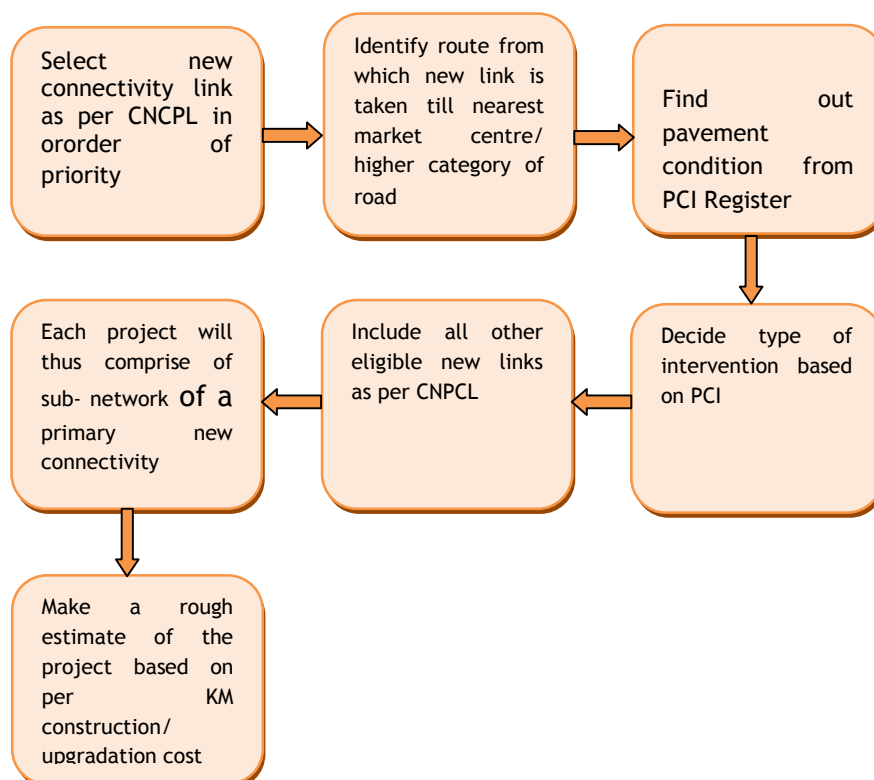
Select new connectivity link as per CNCPL in ororder of priority

Identify route from which new link is taken till nearest market centre/ higher category of road

Find out pavement condition from PCI Register

Decide type of intervention based on PCI

Include all other eligible new links as per CNPCL

Each project will thus comprise of sub- network of a primary new connectivity

Make a rough estimate of the project based on per KM construction/ upgradation cost